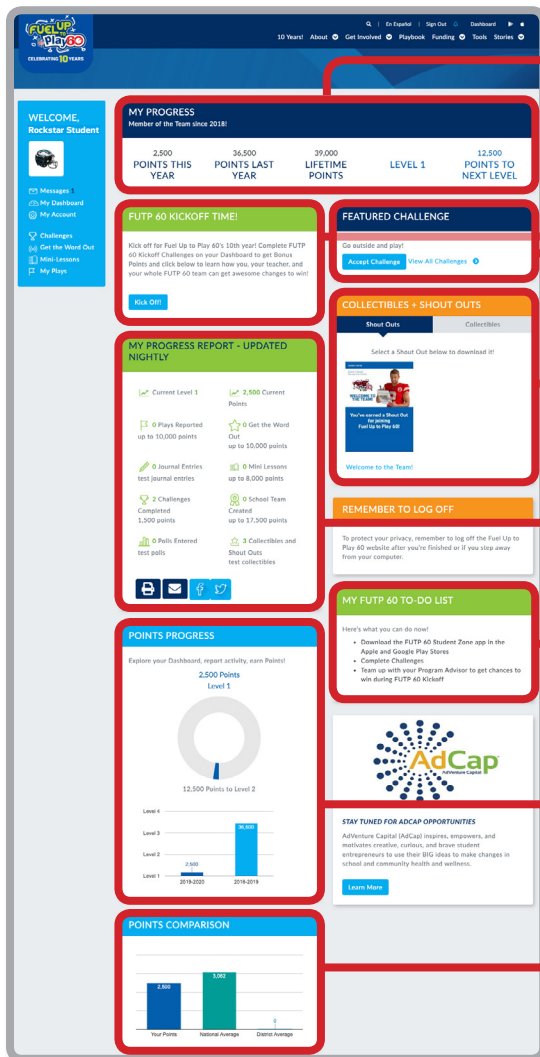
FUEL UP to Play 60
CELEBRATING 10 YEARS

En Español | Sign Out | Dashboard

10 Years! About Get Involved Playbook Funding Tools Stories

WELCOME, Rockstar Student

Messages 1
My Dashboard
My Account

Challenges
Get the Word Out
Mini-Lessons
My Plays

MY PROGRESS
Member of the Team since 2018!

2,500 POINTS THIS YEAR
36,500 POINTS LAST YEAR
39,000 LIFETIME POINTS
LEVEL 1
12,500 POINTS TO NEXT LEVEL

FUTP 60 KICKOFF TIME!

Kick off for Fuel Up to Play 60's 10th year! Complete FUTP 60 Kickoff Challenges on your Dashboard to get Bonus Points and click below to learn how you, your teacher, and your whole FUTP 60 team can get awesome changes to win!

Kick Off!

FEATURED CHALLENGE

Go outside and play!

Accept Challenge View All Challenges

COLLECTIBLES + SHOUT OUTS

Shout Outs | Collectibles

Select a Shout Out below to download it!

WELCOME TO THE TEAM!

You've earned a Shout Out for joining Fuel Up to Play 60!

Welcome to the Team!

MY PROGRESS REPORT - UPDATED NIGHTLY

Current Level 1
2,500 Current Points
0 Plays Reported up to 10,000 points
0 Get the Word Out up to 10,000 points
0 Journal Entries test journal entries
0 Mini Lessons up to 8,000 points
2 Challenges Completed 1,500 points
0 School Team Created up to 17,500 points
0 Polls Entered test polls
3 Collectibles and Shout Outs test collectibles

REMEMBER TO LOG OFF

To protect your privacy, remember to log off the Fuel Up to Play 60 website after you're finished or if you step away from your computer.

MY FUTP 60 TO-DO LIST

Here's what you can do now!

- Download the FUTP 60 Student Zone app in the Apple and Google Play Stores
- Complete Challenges
- Team up with your Program Advisor to get chances to win during FUTP 60 Kirkoff

POINTS PROGRESS

Explore your Dashboard, report activity, earn Points!

2,500 Points
Level 1

12,500 Points to Level 2

Level 4
Level 3
Level 2
Level 1
2,500
36,500
2019-2020
2018-2019

AdCap
AdVenture Capital

STAY TUNED FOR ADCAP OPPORTUNITIES

AdVenture Capital (AdCap) inspires, empowers, and motivates creative, curious, and brave student entrepreneurs to use their BIG ideas to make changes in school and community health and wellness.

Learn More

POINTS COMPARISON

2,500
3,062
0
Your Points
National Average
District Average